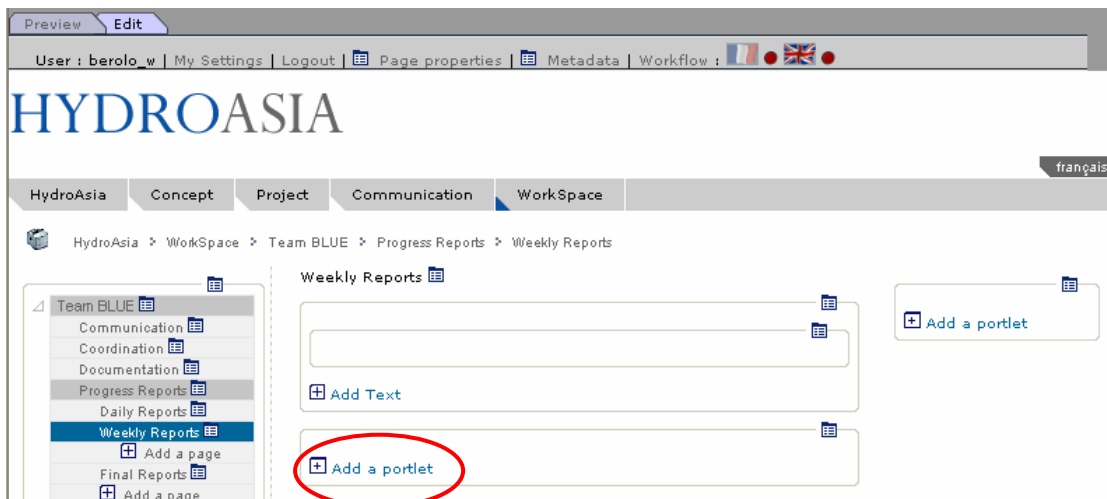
Preview Edit

User : berolo_w | My Settings | Logout | Page properties | Metadata | Workflow :

HYDROASIA

français

HydroAsia Concept Project Communication WorkSpace

HydroAsia > WorkSpace > Team BLUE > Progress Reports > Weekly Reports

Team BLUE
Communication
Coordination
Documentation
Progress Reports
Daily Reports
Weekly Reports
Add a page
Final Reports
Add a page

Weekly Reports

Add Text

Add a portlet

Add a portlet